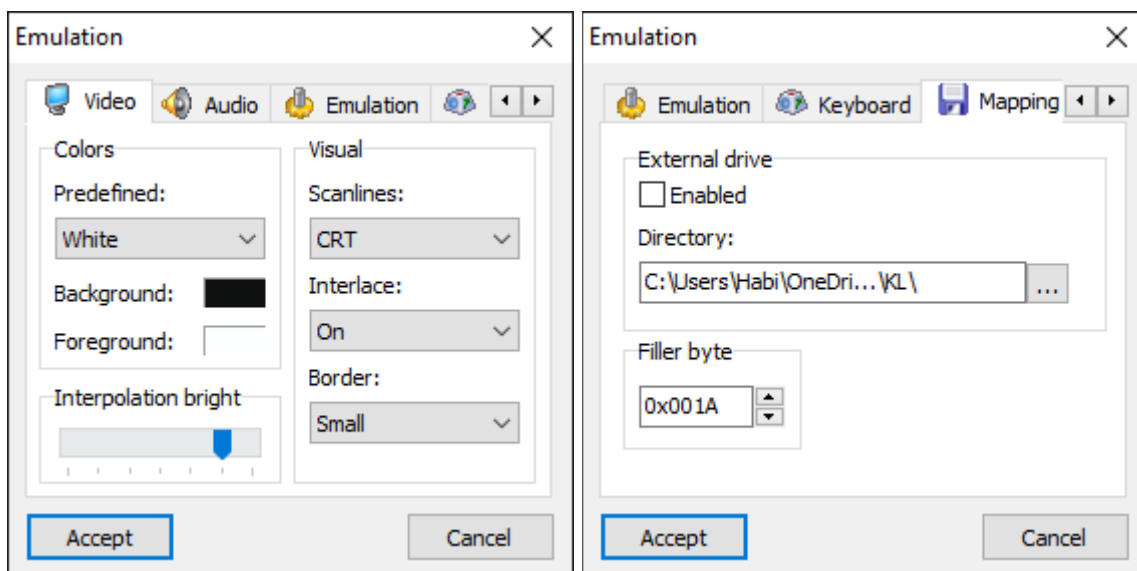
Emulation

Video | Audio | Emulation

Colors
Predefined:
White
Background:
Foreground:

Visual
Scanlines:
CRT
Interlace:
On
Border:
Small

Interpolation bright

Accept
Cancel

Emulation

Emulation | Keyboard | Mapping

External drive
Enabled
Directory:
C:\Users\Habi\OneDri...\KL\
...

Filler byte
0x001A

Accept
Cancel